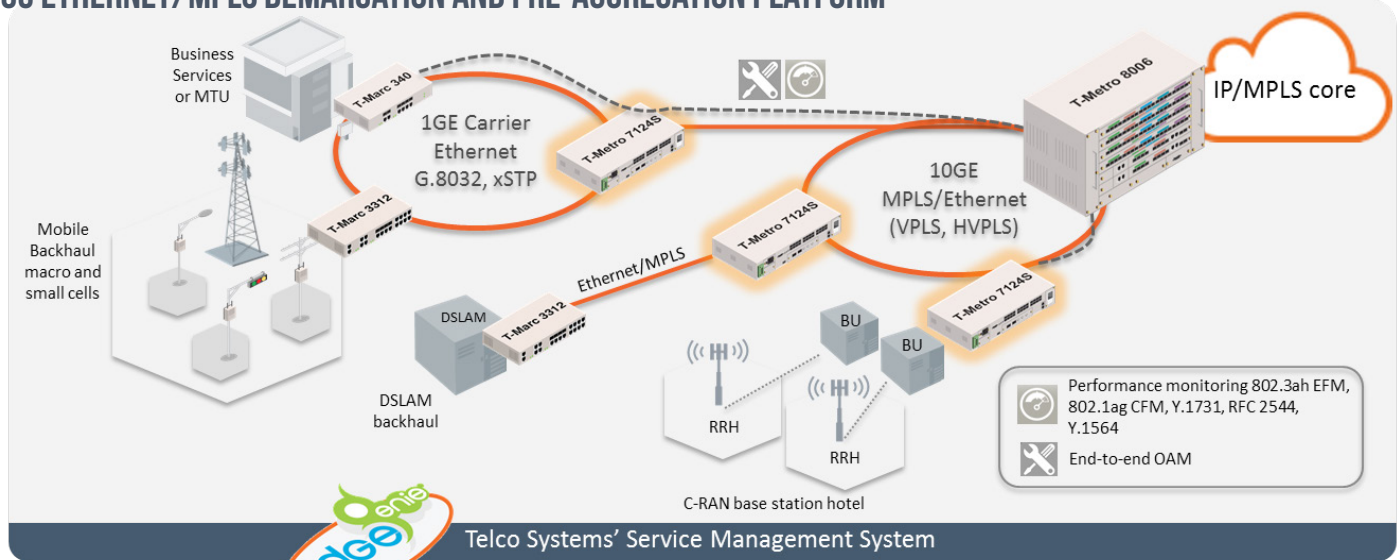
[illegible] ETHERNET/MPLS DEMARCATION AND PRE-AGGREGATION PLATFORM

Business Services or MTU

T-Marc 340

1GE Carrier Ethernet G.8032, xSTP

T-Metro 7124S

T-Metro 8006

IP/MPLS core

T-Marc 3312

Mobile Backhaul macro and small cells

10GE MPLS/Ethernet (VPLS, HVPLS)

T-Metro 7124S

Ethernet/MPLS

T-Metro 7124S

DSLAM

T-Marc 3312

DSLAM backhaul

BU

BU

RRH

RRH

C-RAN base station hotel

Performance monitoring 802.3ah EFM, 802.1ag CFM, Y.1731, RFC 2544, Y.1564

End-to-end OAM

edge genie

Telco Systems' Service Management System